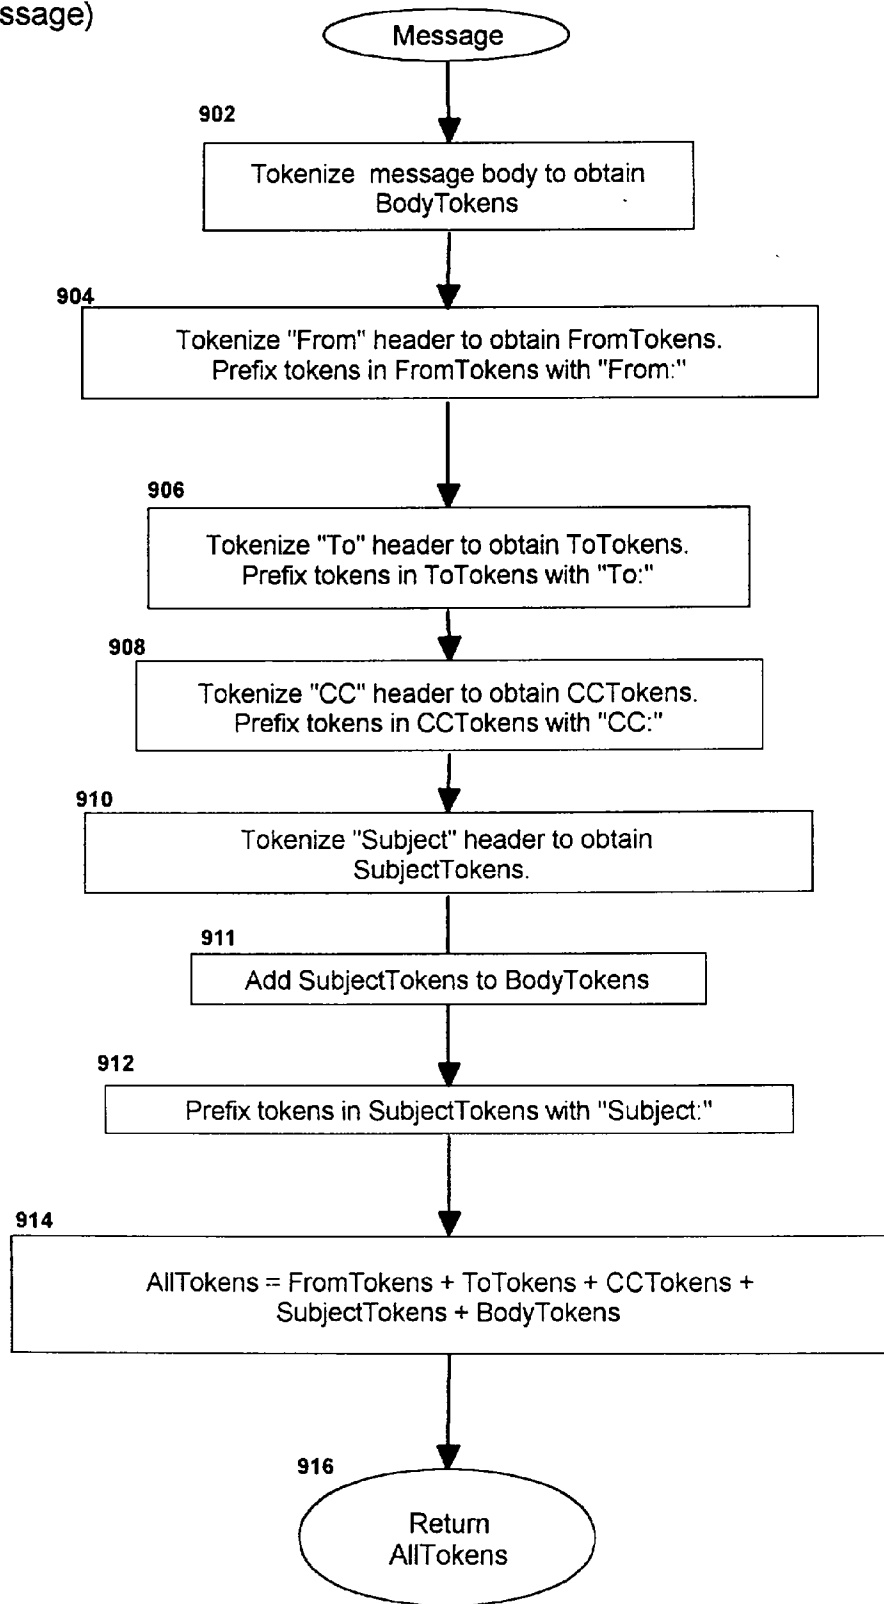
ssage)

Message

902

Tokenize message body to obtain BodyTokens

904

Tokenize "From" header to obtain FromTokens. Prefix tokens in FromTokens with "From:"

906

Tokenize "To" header to obtain ToTokens. Prefix tokens in ToTokens with "To:"

908

Tokenize "CC" header to obtain CCTokens. Prefix tokens in CCTokens with "CC:"

910

Tokenize "Subject" header to obtain SubjectTokens.

911

Add SubjectTokens to BodyTokens

912

Prefix tokens in SubjectTokens with "Subject:"

914

AllTokens = FromTokens + ToTokens + CCTokens + SubjectTokens + BodyTokens

916

Return AllTokens